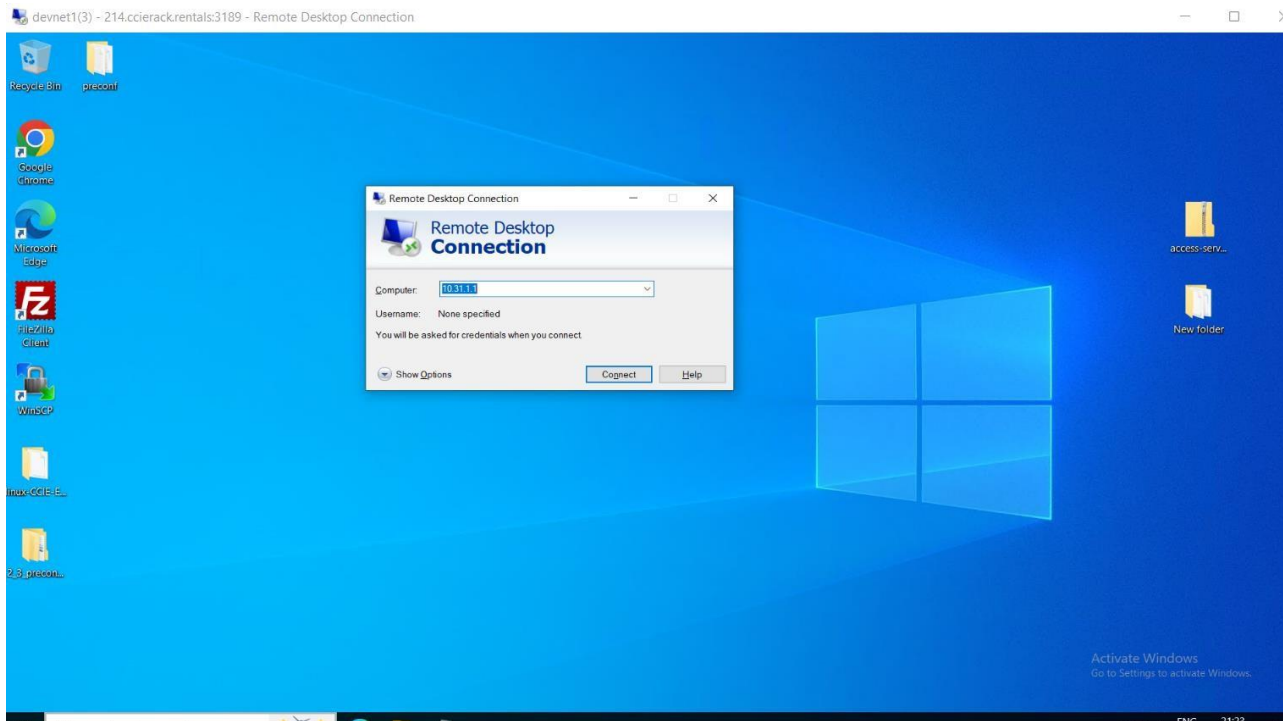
devnet1(3) - 214.ccierack.rentals:3189 - Remote Desktop Connection

Recycle Bin
preconf
Google Chrome
Microsoft Edge
FileZilla Client
WinSCP
inax-CCIE-E...
2.3_precon...

Remote Desktop Connection
Remote Desktop
Connection
Computer: 10.31.1.1
Username: None specified
You will be asked for credentials when you connect.
Show Options
Connect
Help

access-serv...
New folder

Activate Windows
Go to Settings to activate Windows.

ENG 21:33